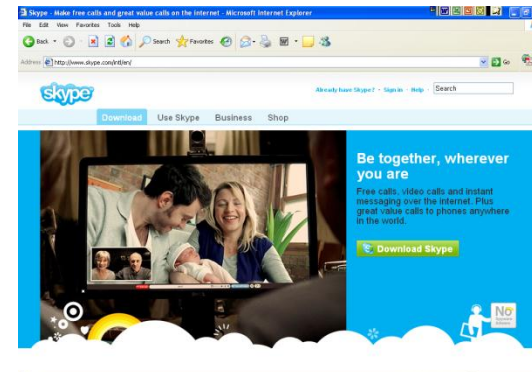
Skype - Make free calls and great value calls on the internet - Microsoft Internet Explorer

File Edit View Favorites Tools Help

Back Search Favorites

Address http://www.skype.com/intl/en/

Go

skype

Already have Skype? · Sign in · Help · Search

Download Use Skype Business Shop

Be together, wherever you are

Free calls, video calls and instant messaging over the internet. Plus great value calls to phones anywhere in the world.

Download Skype

No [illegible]